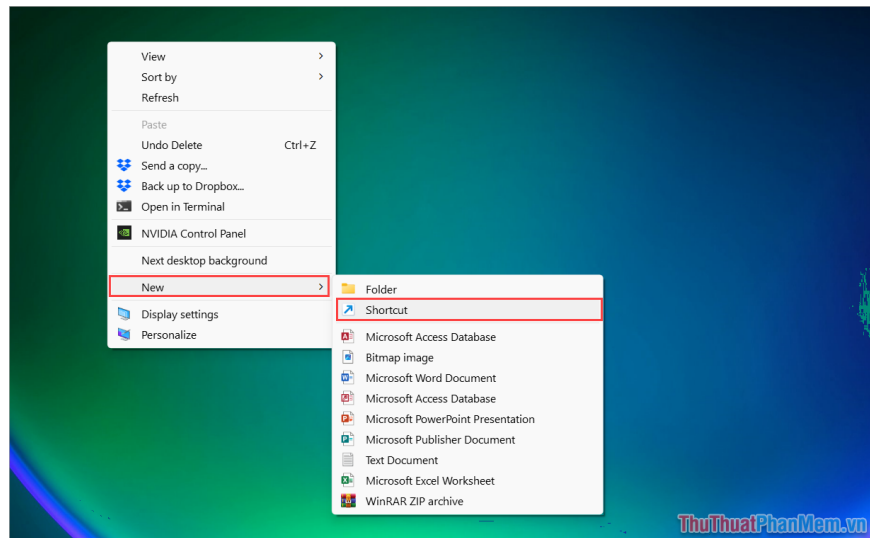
View
Sort by
Refresh

Paste
Undo Delete Ctrl+Z
Send a copy...
Back up to Dropbox...
Open in Terminal

NVIDIA Control Panel

Next desktop background

New

Display settings
Personalize

Folder
Shortcut

Microsoft Access Database
Bitmap image
Microsoft Word Document
Microsoft Access Database
Microsoft PowerPoint Presentation
Microsoft Publisher Document
Text Document
Microsoft Excel Worksheet
WinRAR ZIP archive

ThuThuatPhanMem.vn